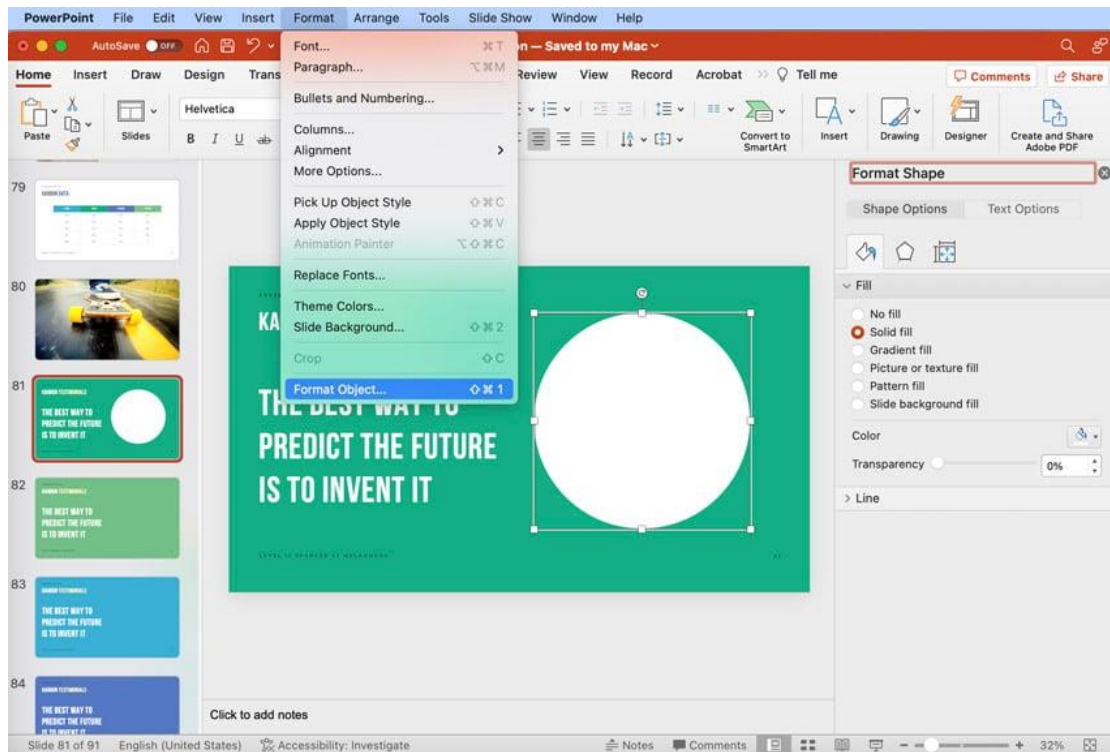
PowerPoint File Edit View Insert Format Arrange Tools Slide Show Window Help

AutoSave OFF

n — Saved to my Mac

Home Insert Draw Design Trans

Review View Record Acrobat Tell me

Comments Share

Paste Slides Helvetica

B I U

Convert to SmartArt Insert Drawing Designer Create and Share Adobe PDF

Font... ⌘T
Paragraph... ⌥⌘M
Bullets and Numbering...
Columns...
Alignment
More Options...
Pick Up Object Style ⇧⌘C
Apply Object Style ⇧⌘V
Animation Painter ⌥⇧⌘C
Replace Fonts...
Theme Colors...
Slide Background... ⇧⌘2
Crop ⇧C
Format Object... ⇧⌘1

79

80

81

THE BEST WAY TO PREDICT THE FUTURE IS TO INVENT IT

82

THE BEST WAY TO PREDICT THE FUTURE IS TO INVENT IT

83

THE BEST WAY TO PREDICT THE FUTURE IS TO INVENT IT

84

THE BEST WAY TO PREDICT THE FUTURE

KA

THE BEST WAY TO PREDICT THE FUTURE IS TO INVENT IT

Format Shape

Shape Options Text Options

Fill

No fill
Solid fill
Gradient fill
Picture or texture fill
Pattern fill
Slide background fill

Color

Transparency 0%

Line

Click to add notes

Slide 81 of 91 English (United States) Accessibility: Investigate Notes Comments 32%